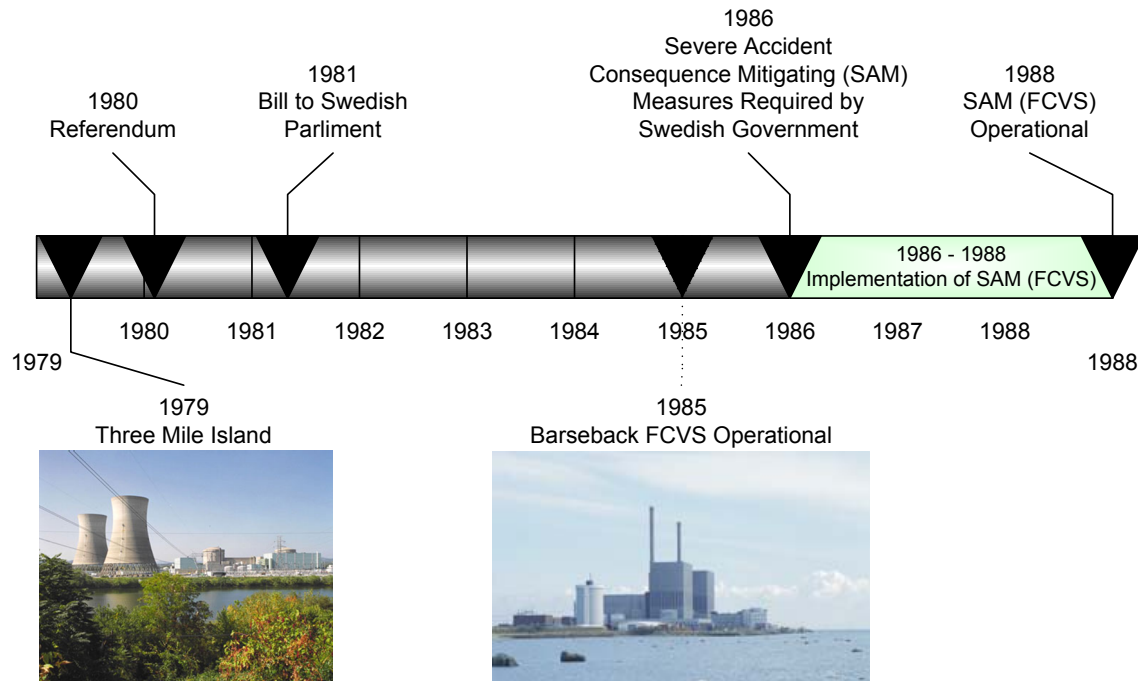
1986
Severe Accident
Consequence Mitigating (SAM)
Measures Required by
Swedish Government

1980
Referendum

1981
Bill to Swedish
Parliment

1988
SAM (FCVS)
Operational

1986 - 1988
Implementation of SAM (FCVS)

1980 1981 1982 1983 1984 1985 1986 1987 1988

1979

1988

1979
Three Mile Island

1985
Barseback FCVS Operational